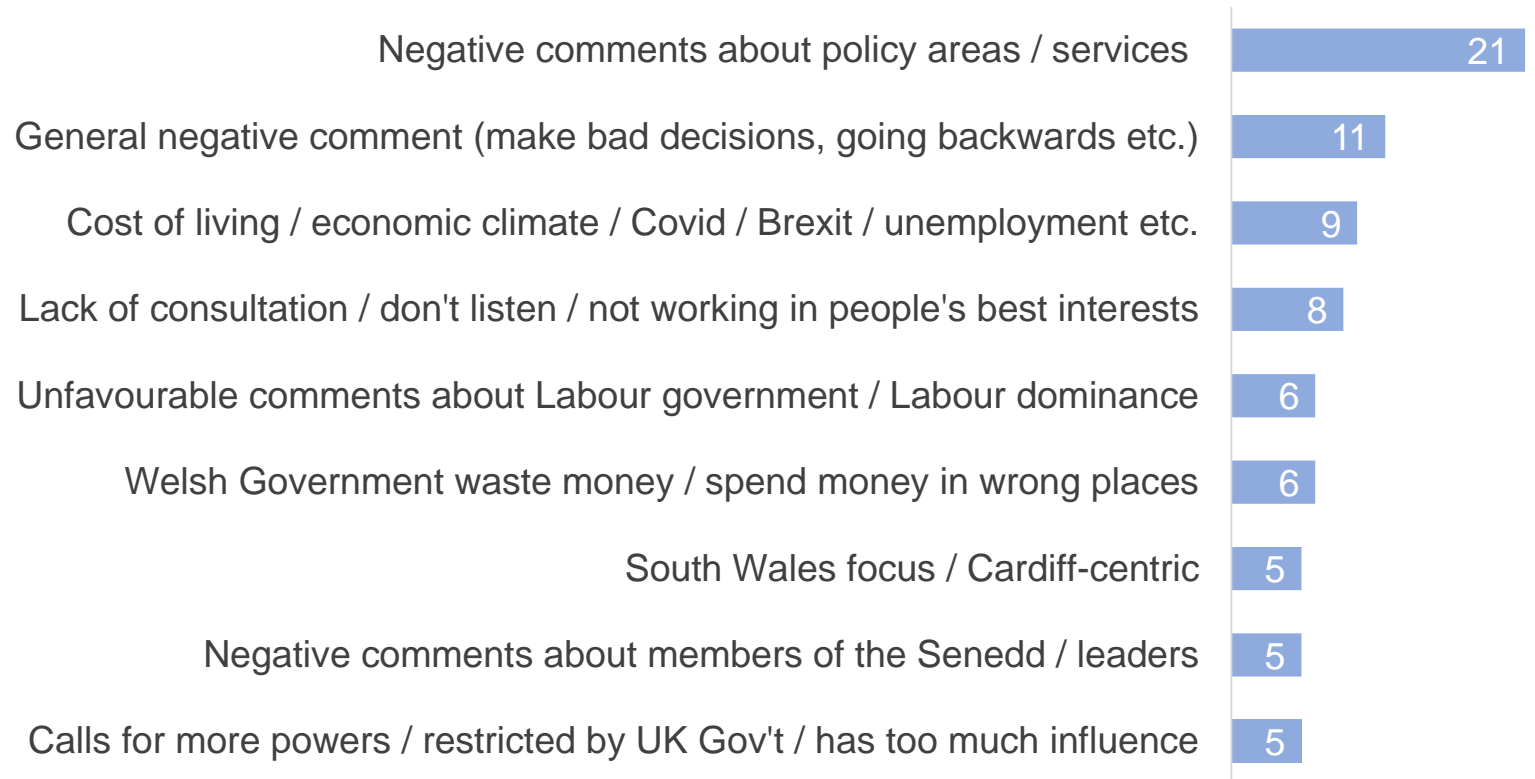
Negative comments about policy areas / services 21
General negative comment (make bad decisions, going backwards etc.) 11
Cost of living / economic climate / Covid / Brexit / unemployment etc. 9
Lack of consultation / don't listen / not working in people's best interests 8
Unfavourable comments about Labour government / Labour dominance 6
Welsh Government waste money / spend money in wrong places 6
South Wales focus / Cardiff-centric 5
Negative comments about members of the Senedd / leaders 5
Calls for more powers / restricted by UK Gov't / has too much influence 5